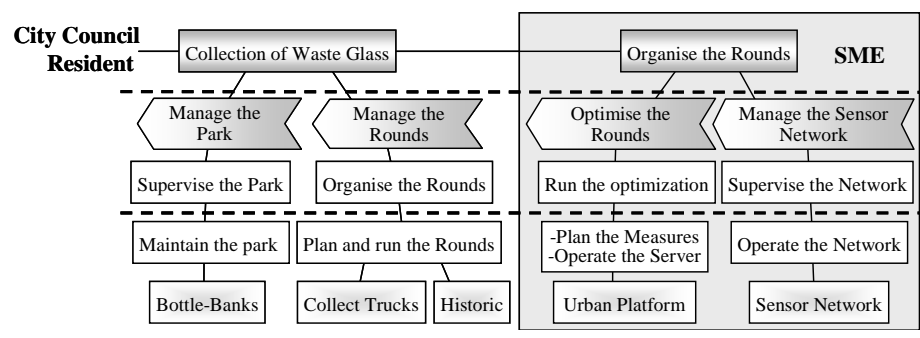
City Council
Resident

Collection of Waste Glass

Organise the Rounds

SME

Manage the Park

Manage the Rounds

Optimise the Rounds

Manage the Sensor Network

Supervise the Park

Organise the Rounds

Run the optimization

Supervise the Network

Maintain the park

Plan and run the Rounds

-Plan the Measures
-Operate the Server

Operate the Network

Bottle-Banks

Collect Trucks

Historic

Urban Platform

Sensor Network